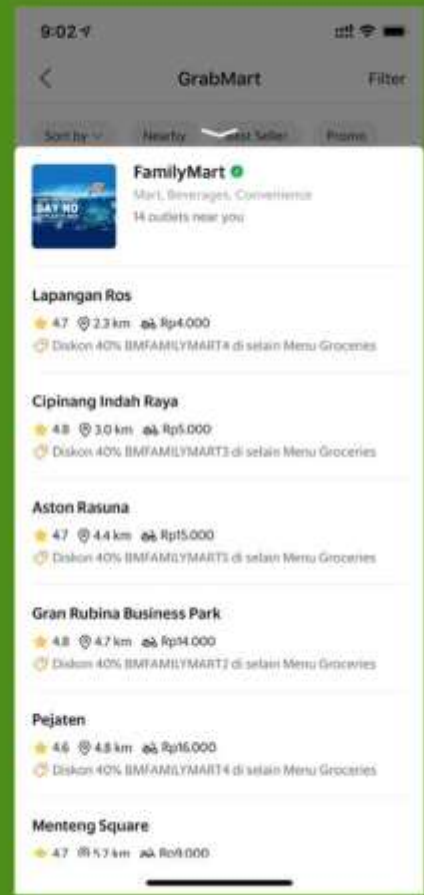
9:02

GrabMart

Filter

Sort by

Nearby

Best Seller

Promo

SAY NO

FamilyMart

Mart, Beverages, Convenience

14 outlets near you

Lapangan Ros

4.7 2.3 km Rp4.000

Diskon 40% BMFAMILYMART4 di selain Menu Groceries

Cipinang Indah Raya

4.8 3.0 km Rp5.000

Diskon 40% BMFAMILYMART3 di selain Menu Groceries

Aston Rasuna

4.7 4.4 km Rp15.000

Diskon 40% BMFAMILYMART3 di selain Menu Groceries

Gran Rubina Business Park

4.8 4.7 km Rp14.000

Diskon 40% BMFAMILYMART2 di selain Menu Groceries

Pejaten

4.6 4.8 km Rp16.000

Diskon 40% BMFAMILYMART4 di selain Menu Groceries

Menteng Square

4.7 5.2 km Rp9.000